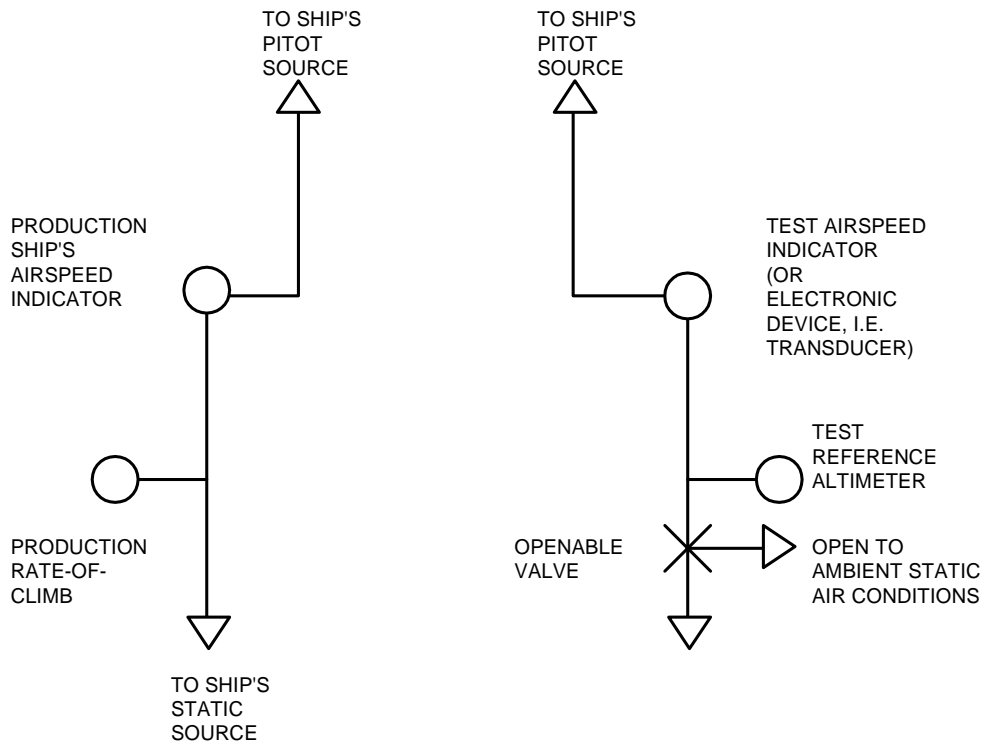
TO SHIP'S PITOT SOURCE

TO SHIP'S PITOT SOURCE

PRODUCTION SHIP'S AIRSPEED INDICATOR

TEST AIRSPEED INDICATOR (OR ELECTRONIC DEVICE, I.E. TRANSDUCER)

TEST REFERENCE ALTIMETER

PRODUCTION RATE-OF-CLIMB

OPENABLE VALVE

OPEN TO AMBIENT STATIC AIR CONDITIONS

TO SHIP'S STATIC SOURCE